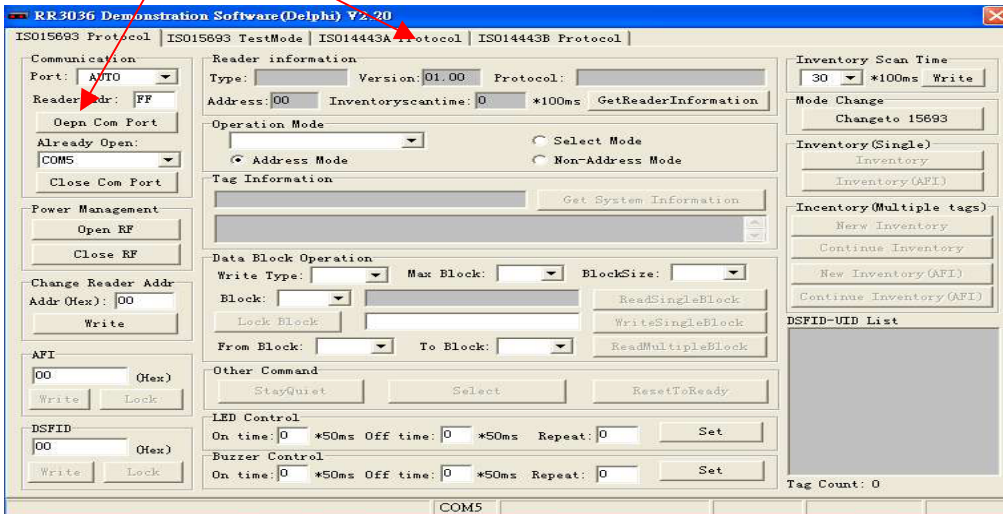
RR3036 Demonstration Software(Delphi) V2.20

ISO15693 Protocol | ISO15693 TestMode | ISO14443A Protocol | ISO14443B Protocol

Communication
Port: AUTO
Reader Addr: FF
Oepn Com Port
Already Open:
COM5
Close Com Port

Power Management
Open RF
Close RF

Change Reader Addr
Addr (Hex): 00
Write

AFI
00 (Hex)
Write Lock

DSFID
00 (Hex)
Write Lock

Reader information
Type: Version: 01.00 Protocol:
Address: 00 Inventoryscantime: 0 *100ms GetReaderInformation

Operation Mode
Select Mode
Address Mode
Non-Address Mode

Tag Information
Get System Information

Data Block Operation
Write Type: Max Block: BlockSize:
Block: ReadSingleBlock
Lock Block WriteSingleBlock
From Block: To Block: ReadMultipleBlock

Other Command
StayQuiet Select ResetToReady

LED Control
On time: 0 *50ms Off time: 0 *50ms Repeat: 0 Set

Buzzer Control
On time: 0 *50ms Off time: 0 *50ms Repeat: 0 Set

Inventory Scan Time
30 *100ms Write

Mode Change
Changeto 15693

Inventory(Single)
Inventory
Inventory(AFI)

Incentory(Multiple tags)
New Inventory
Continue Inventory
New Inventory(AFI)
Continue Inventory(AFI)

DSFID-UID List

Tag Count: 0

COM5